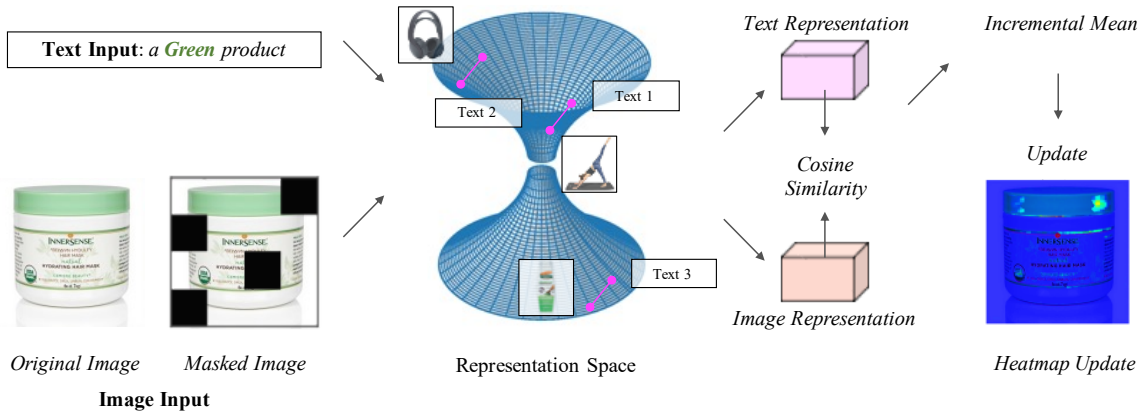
Text Input: a Green product

Text 2

Text 1

Text 3

Text Representation

Incremental Mean

Update

Cosine Similarity

Image Representation

INNERSENSE
HYDRATING HAIR MASK

INNERSENSE
HYDRATING HAIR MASK

Original Image

Masked Image

Image Input

Representation Space

Heatmap Update